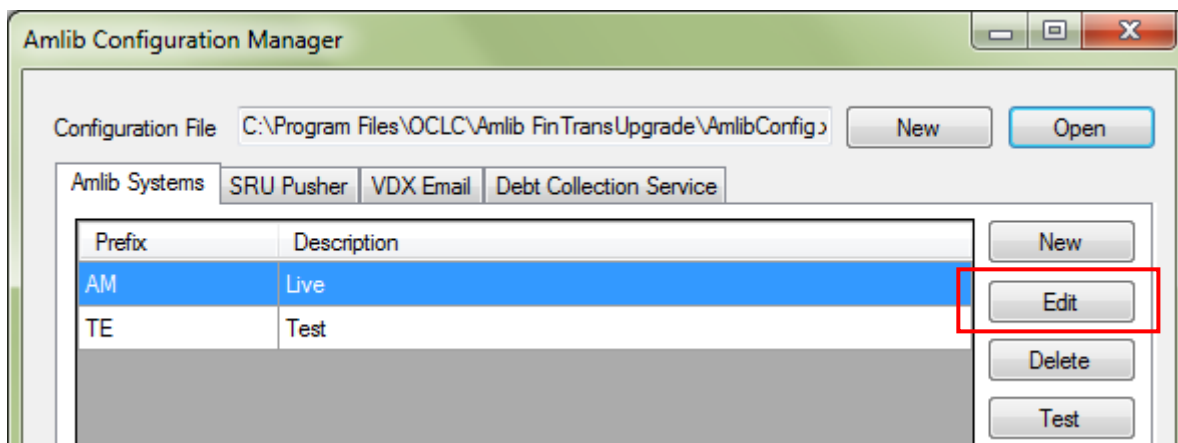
Amlib Configuration Manager

Configuration File C:\Program Files\OCLC\Amlib FinTransUpgrade\AmlibConfig.x New Open

Amlib Systems SRU Pusher VDX Email Debt Collection Service

| Prefix | Description |
|---|---|
| AM | Live |
| TE | Test |

New
Edit
Delete
Test